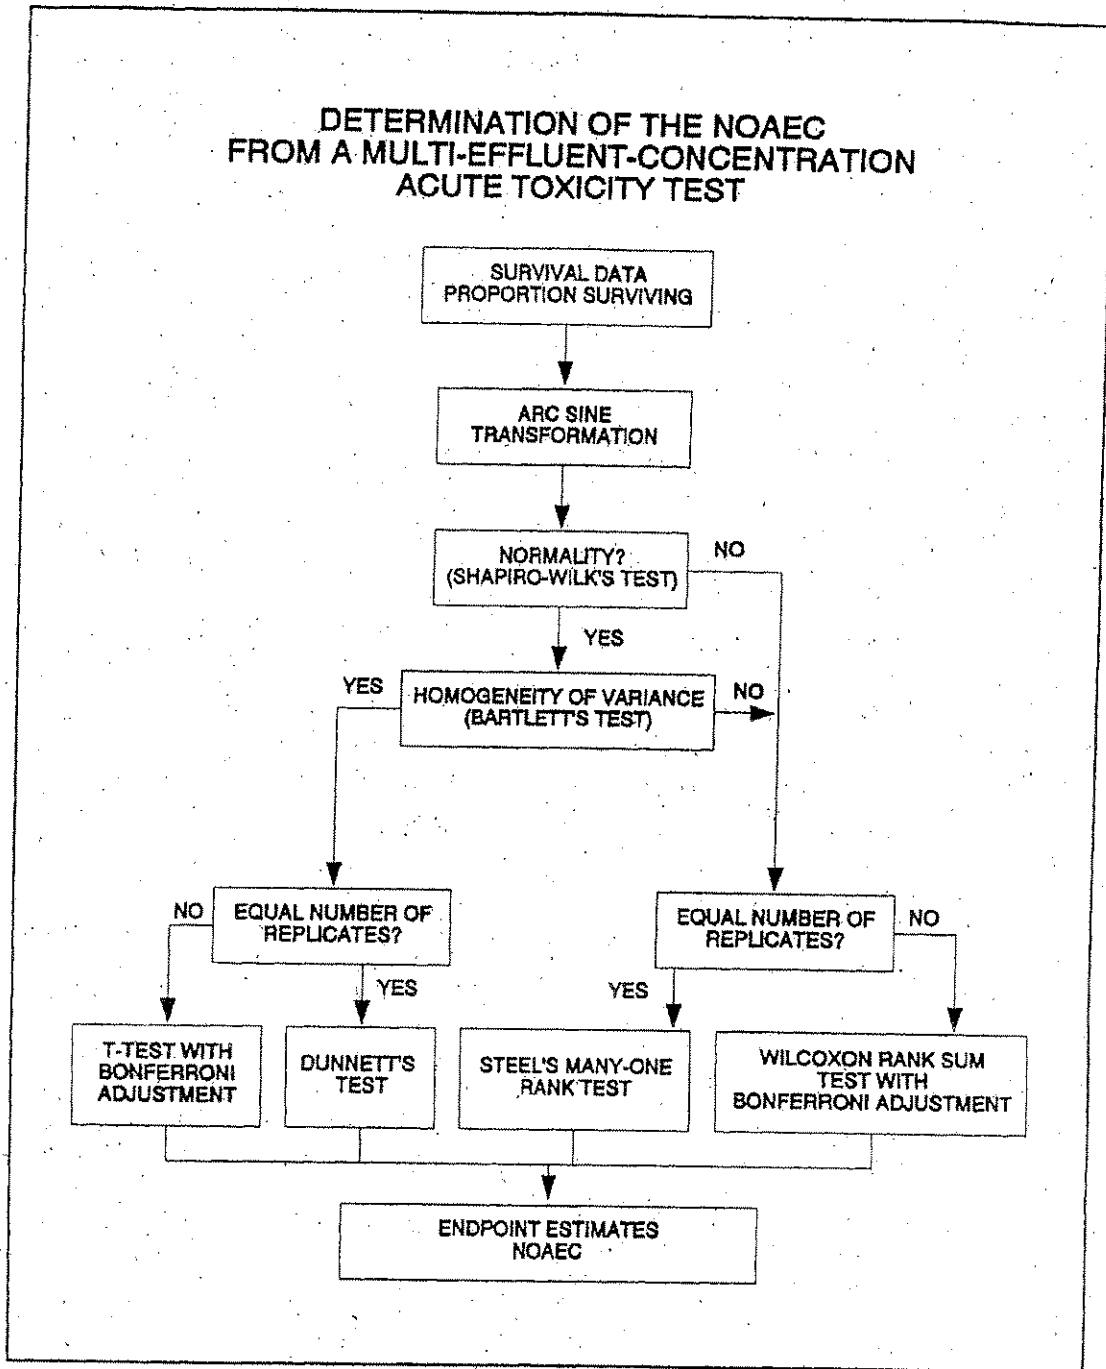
DETERMINATION OF THE NOAEC
FROM A MULTI-EFFLUENT-CONCENTRATION
ACUTE TOXICITY TEST

SURVIVAL DATA
PROPORTION SURVIVING

ARC SINE
TRANSFORMATION

NORMALITY?
(SHAPIRO-WILK'S TEST)

NO

YES

YES

HOMOGENEITY OF VARIANCE
(BARTLETT'S TEST)

NO

NO

EQUAL NUMBER OF
REPLICATES?

YES

EQUAL NUMBER OF
REPLICATES?

NO

YES

T-TEST WITH
BONFERRONI
ADJUSTMENT

DUNNETT'S
TEST

STEEL'S MANY-ONE
RANK TEST

WILCOXON RANK SUM
TEST WITH
BONFERRONI ADJUSTMENT

ENDPOINT ESTIMATES
NOAEC